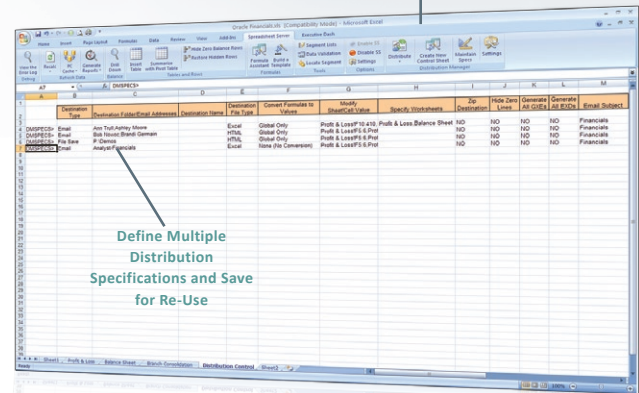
Oracle Financials.xls [Compatibility Mode] - Microsoft Excel

Home Insert Page Layout Formulas Data Review View Add-Ins Spreadsheet Server Executive Ready

Hide Zero Balance Rows
Restore Hidden Rows
Formula Assistant
Build a Template
Segment Lists
Data Validation
Locate Segment
Disable SS
Settings
Distribute
Create New Control Sheet
Maintain Specs
Settings

View the Error Log
Recalc
GL Center
Generate Reports
Drill Down
Excel Tables
Summarize with Pivot Table

Debug Refresh Data Balance Tables and Rows Formulas Tools Options Distribution Manager

A7 fx DUSPECS>

| | A | B | C | D | E | F | G | H | I | J | K | L | M |
|---|---|---|---|---|---|---|---|---|---|---|---|---|---|
| 1 | | Destination Type | Destination Folder/Email Addresses | Destination Name | Destination File Type | Convert Formulas to Values | Modify Sheet/Cell Value | Specify Worksheets | Zip Destination | Hide Zero Lines | Generate All GXEs | Generate All RXDs | Email Subject |
| 2 | | | | | | | | | | | | | |
| 3 | DUSPECS> | Email | Ann Trull;Ashley Moore | | Excel | Global Only | Profit & Loss!F10:410 | Profit & Loss,Balance Sheet | NO | NO | NO | NO | Financials |
| 4 | DUSPECS> | Email | Bob Novak;Brandi Germain | | HTML | Global Only | Profit & Loss!F5:6,Prof | | NO | NO | NO | NO | Financials |
| 5 | DUSPECS> | File Save | P:\Demos | | HTML | Global Only | Profit & Loss!F5:6,Prof | | NO | NO | NO | NO | Financials |
| 6 | DUSPECS> | Email | Analyst;Financials | | Excel | None (No Conversion) | Profit & Loss!F5:6,Prof | | NO | NO | NO | NO | Financials |

Define Multiple Distribution Specifications and Save for Re-Use

Sheet1 Profit & Loss Balance Sheet Branch Consolidation Distribution Control Sheet3

Ready 100%